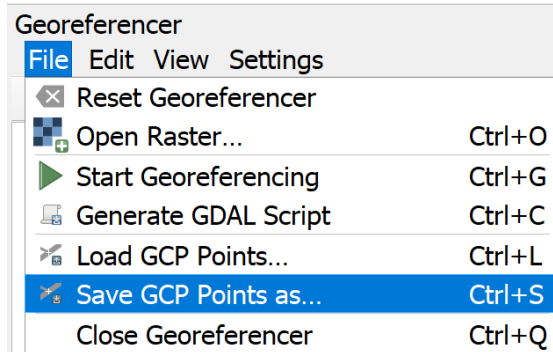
Georeferencer

File Edit View Settings

Reset Georeferencer
Open Raster... Ctrl+O
Start Georeferencing Ctrl+G
Generate GDAL Script Ctrl+C
Load GCP Points... Ctrl+L
Save GCP Points as... Ctrl+S
Close Georeferencer Ctrl+Q